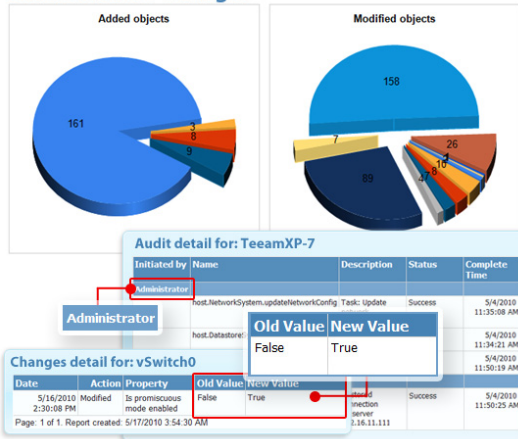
Added objects

161

3

8

9

Modified objects

158

7

89

26

10

8

17

Audit detail for: TeeamXP-7

| Initiated by | Name | Description | Status | Complete Time |
|---|---|---|---|---|
| Administrator | | | | |
| | host.NetworkSystem.updateNetworkConfig | Task: Update | Success | 5/4/2010 11:35:08 AM |
| | host.Datastore! | | | 5/4/2010 11:34:21 AM |
| | | | | 5/4/2010 11:50:19 AM |
| | | nection server 2.16.11.111 | Success | 5/4/2010 11:50:25 AM |

Administrator

| Old Value | New Value |
|---|---|
| False | True |

Changes detail for: vSwitch0

| Date | Action | Property | Old Value | New Value |
|---|---|---|---|---|
| 5/16/2010 2:30:08 PM | Modified | Is promiscuous mode enabled | False | True |

Page: 1 of 1. Report created: 5/17/2010 3:54:30 AM